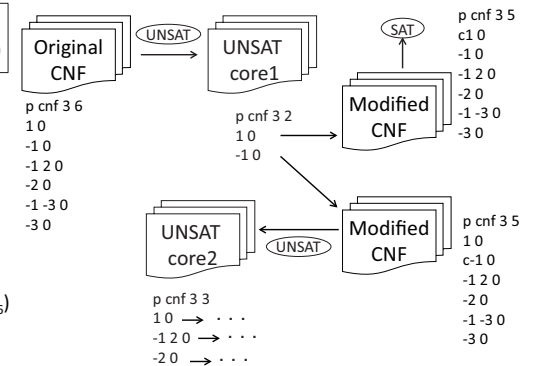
Original CNF

UNSAT

UNSAT core1

SAT

p cnf 3 5
c1 0
-1 0
-1 2 0
-2 0
-1 -3 0
-3 0

p cnf 3 6
1 0
-1 0
-1 2 0
-2 0
-1 -3 0
-3 0

p cnf 3 2
1 0
-1 0

Modified CNF

Modified CNF

UNSAT core2

UNSAT

p cnf 3 5
1 0
c-1 0
-1 2 0
-2 0
-1 -3 0
-3 0

p cnf 3 3
1 0 → · · ·
-1 2 0 → · · ·
-2 0 → · · ·

s)